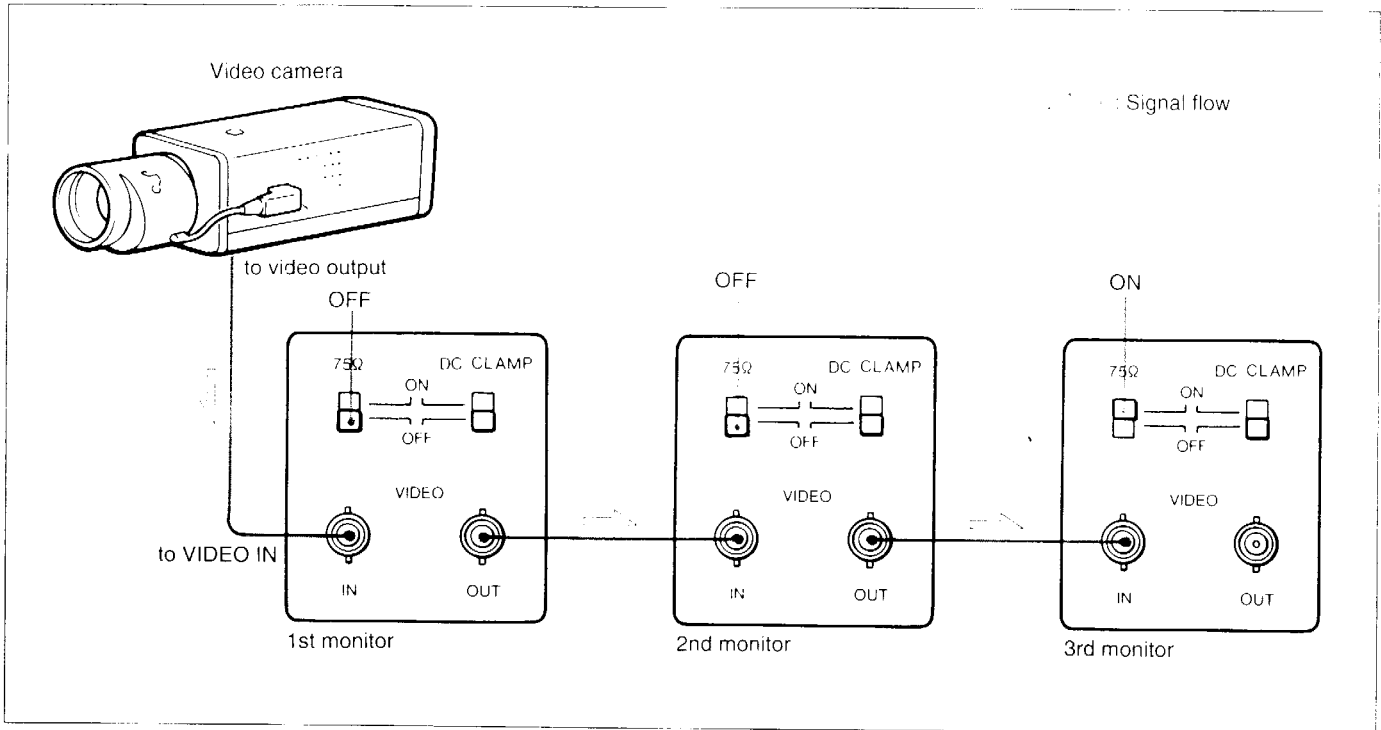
Video camera

: Signal flow

to video output

OFF

75Ω DC CLAMP
ON
OFF

VIDEO

to VIDEO IN

IN OUT

1st monitor

OFF

75Ω DC CLAMP
ON
OFF

VIDEO

IN OUT

2nd monitor

ON

75Ω DC CLAMP
ON
OFF

VIDEO

IN OUT

3rd monitor